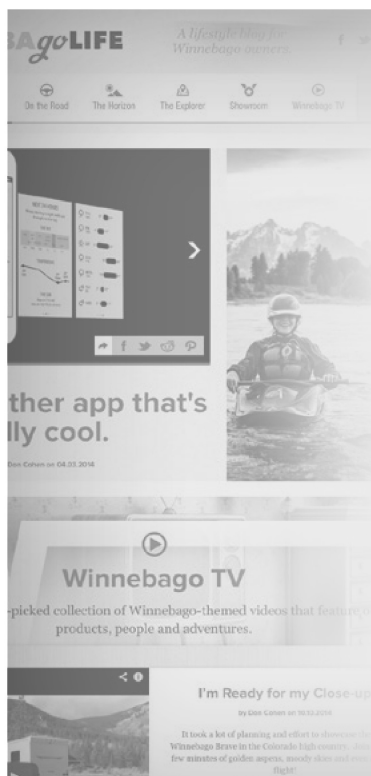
BAgoLIFE

A lifestyle blog for Winnebago owners

On the Road The Horizon The Explorer Showroom Winnebago TV

ther app that's lly cool.

Don Cohen on 08.03.2014

Winnebago TV

-picked collection of Winnebago-themed videos that feature products, people and adventures.

I'm Ready for my Close-up

by Don Cohen on 10.03.2014

It took a lot of planning and effort to showcase the Winnebago Brave in the Colorado high country, few minutes of golden aspens, moody skies and flight!